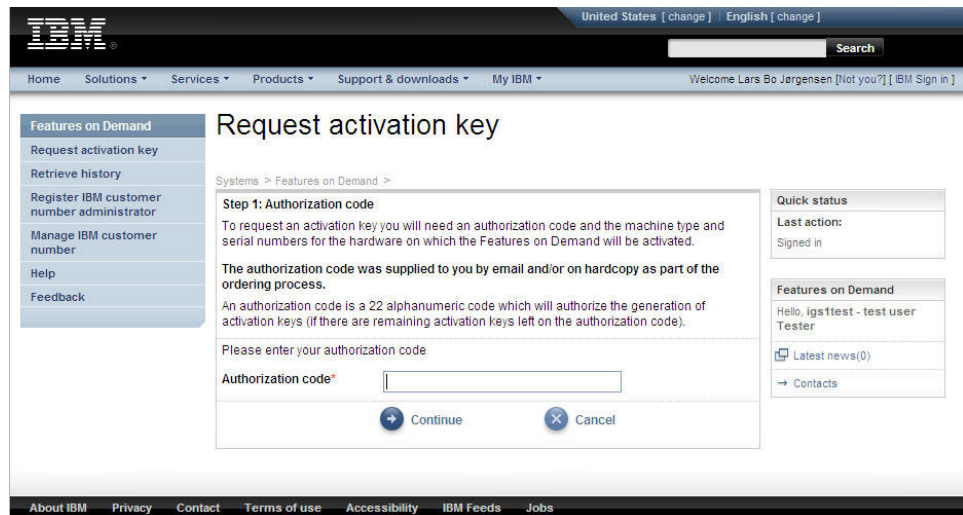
IBM

United States [ change ] English [ change ]

Search

Home Solutions ▾ Services ▾ Products ▾ Support & downloads ▾ My IBM ▾

Welcome Lars Bo Jørgensen [Not you?] [ IBM Sign in ]

Features on Demand
Request activation key
Retrieve history
Register IBM customer number administrator
Manage IBM customer number
Help
Feedback

Request activation key

Systems > Features on Demand >

Step 1: Authorization code

To request an activation key you will need an authorization code and the machine type and serial numbers for the hardware on which the Features on Demand will be activated.

The authorization code was supplied to you by email and/or on hardcopy as part of the ordering process.

An authorization code is a 22 alphanumeric code which will authorize the generation of activation keys (if there are remaining activation keys left on the authorization code).

Please enter your authorization code

Authorization code*

Continue Cancel

Quick status
Last action:
Signed in

Features on Demand
Hello, igs1test - test user Tester
Latest news(0)
→ Contacts

About IBM Privacy Contact Terms of use Accessibility IBM Feeds Jobs